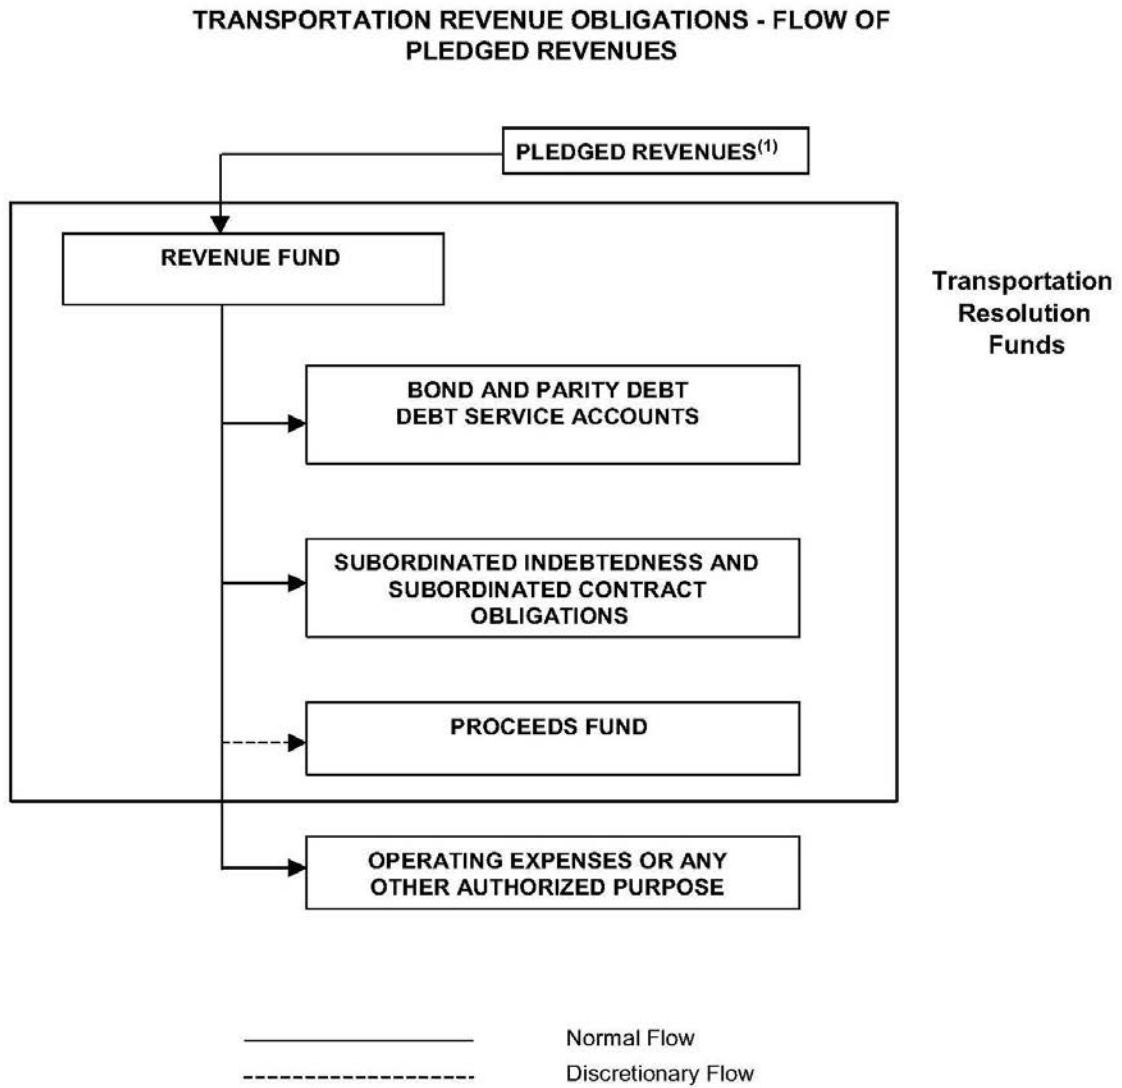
TRANSPORTATION REVENUE OBLIGATIONS - FLOW OF PLEDGED REVENUES

PLEDGED REVENUES$^{(1)}$

REVENUE FUND

Transportation Resolution Funds

BOND AND PARITY DEBT DEBT SERVICE ACCOUNTS

SUBORDINATED INDEBTEDNESS AND SUBORDINATED CONTRACT OBLIGATIONS

PROCEEDS FUND

OPERATING EXPENSES OR ANY OTHER AUTHORIZED PURPOSE

Normal Flow

Discretionary Flow